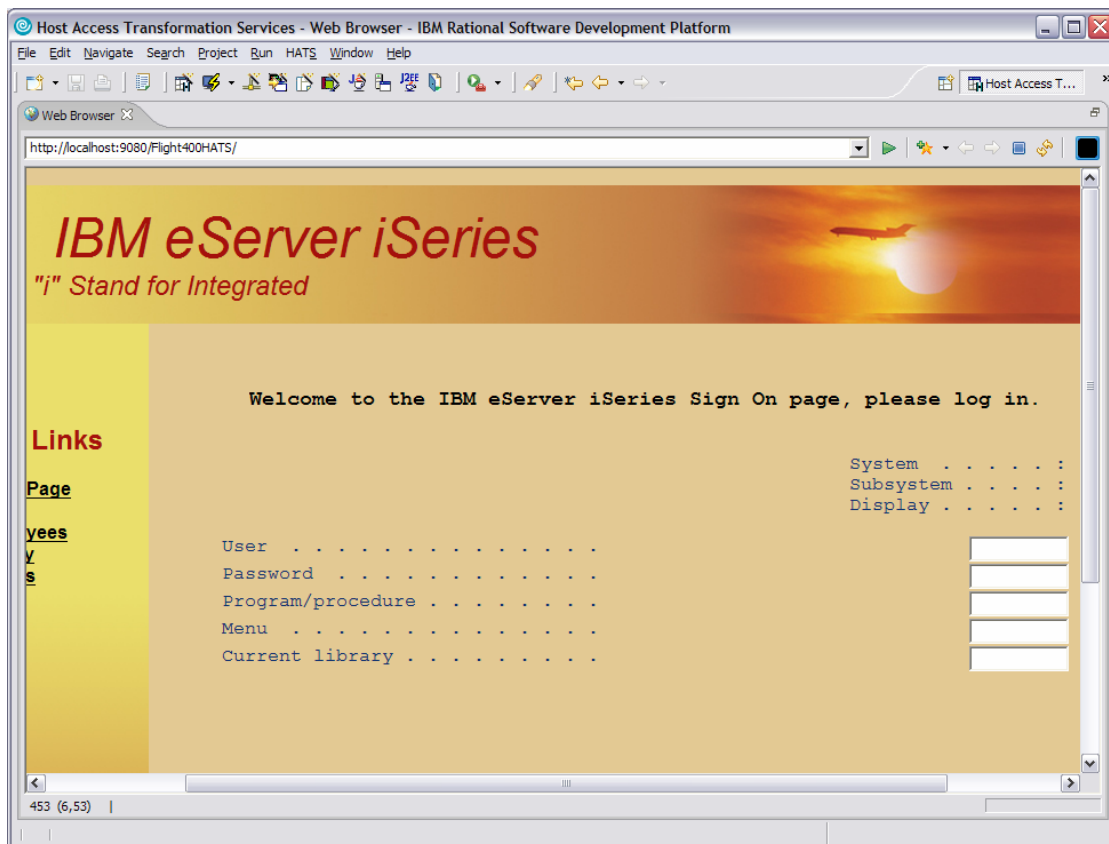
Host Access Transformation Services - Web Browser - IBM Rational Software Development Platform

File Edit Navigate Search Project Run HATS Window Help

Host Access T...

Web Browser

http://localhost:9080/Flight400HATS/

IBM eServer iSeries
"i" Stand for Integrated

Links

Page

yees
y
s

Welcome to the IBM eServer iSeries Sign On page, please log in.

System . . . . . :
Subsystem . . . . :
Display . . . . . :

User . . . . . . . . . . . . . .
Password . . . . . . . . . . . .
Program/procedure . . . . . . . .
Menu . . . . . . . . . . . . . .
Current library . . . . . . . .

453 (6,53)